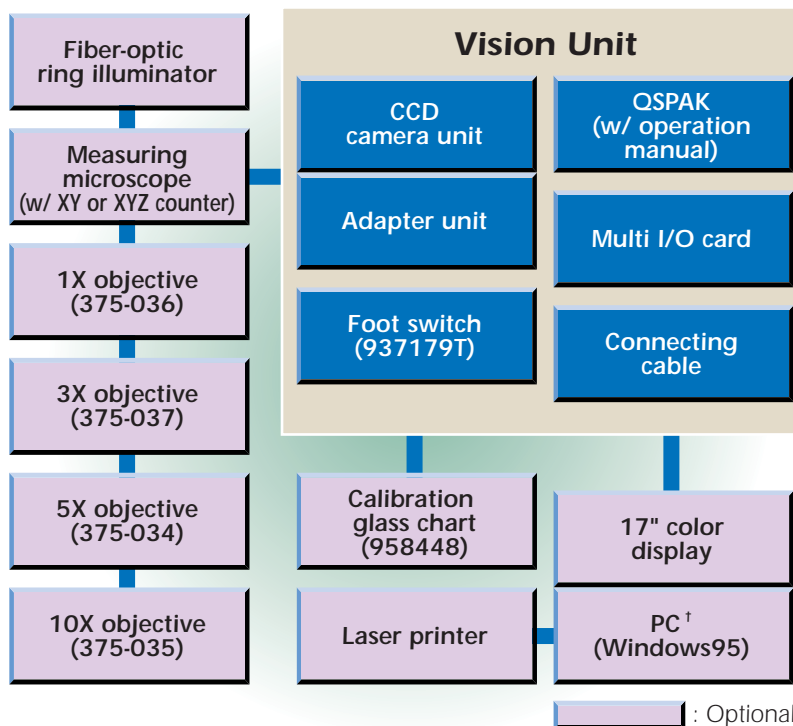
Fiber-optic ring illuminator

Measuring microscope (w/ XY or XYZ counter)

1X objective (375-036)

3X objective (375-037)

5X objective (375-034)

10X objective (375-035)

Vision Unit

CCD camera unit

QSPAK (w/ operation manual)

Adapter unit

Multi I/O card

Foot switch (937179T)

Connecting cable

Calibration glass chart (958448)

17" color display

Laser printer

PC $^{\dagger}$ (Windows95)

: Optional